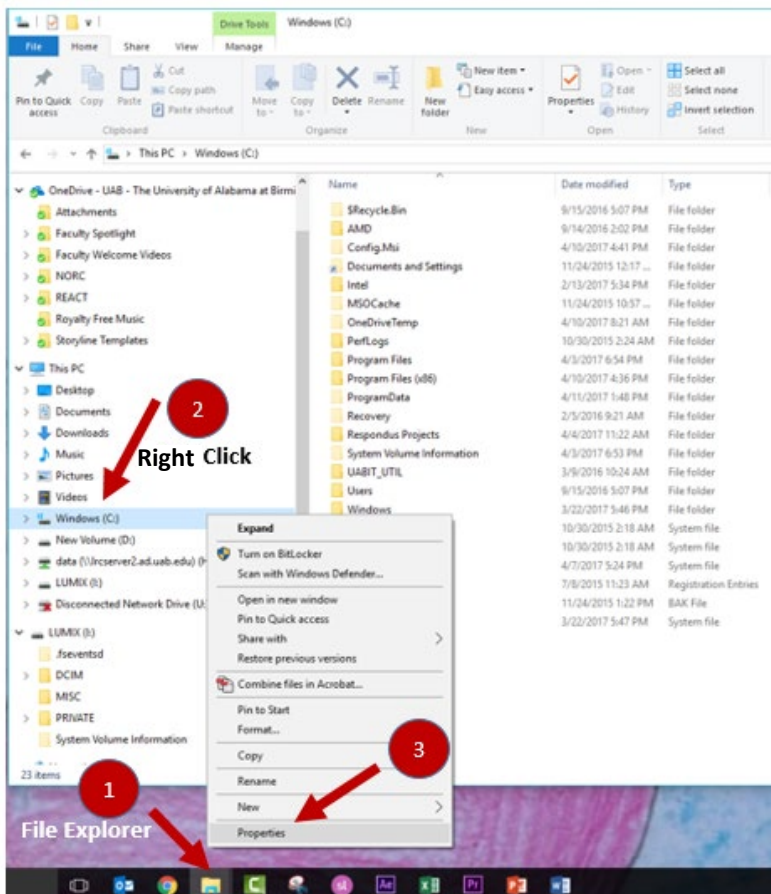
Drive Tools Windows (C:)
File Home Share View Manage
Pin to Quick access Copy Paste Cut Copy path Paste shortcut
Clipboard
Move to Copy to Delete Rename
Organize
New folder New item Easy access
New
Properties Open Edit History
Open
Select all Select none Invert selection
Select
This PC > Windows (C:)

OneDrive - UAB - The University of Alabama at Birmi
Attachments
Faculty Spotlight
Faculty Welcome Videos
NORC
REACT
Royalty Free Music
Storyline Templates
This PC
Desktop
Documents
Downloads
Music
Pictures
Videos
Windows (C:)
New Volume (D:)
data (\\lrcserver2.ad.uab.edu) (H
LUMIX (I:)
Disconnected Network Drive (U:
LUMIX (I:)
.fseventsd
DCIM
MISC
PRIVATE
System Volume Information
23 items

| Name | Date modified | Type |
|---|---|---|
| $Recycle.Bin | 9/15/2016 5:07 PM | File folder |
| AMD | 9/14/2016 2:02 PM | File folder |
| Config.Msi | 4/10/2017 4:41 PM | File folder |
| Documents and Settings | 11/24/2015 12:17 ... | File folder |
| Intel | 2/13/2017 5:34 PM | File folder |
| MSOCache | 11/24/2015 10:57 ... | File folder |
| OneDriveTemp | 4/10/2017 8:21 AM | File folder |
| PerfLogs | 10/30/2015 2:24 AM | File folder |
| Program Files | 4/3/2017 6:54 PM | File folder |
| Program Files (x86) | 4/10/2017 4:36 PM | File folder |
| ProgramData | 4/11/2017 1:48 PM | File folder |
| Recovery | 2/5/2016 9:21 AM | File folder |
| Respondus Projects | 4/4/2017 11:22 AM | File folder |
| System Volume Information | 4/3/2017 6:53 PM | File folder |
| UABIT_UTIL | 3/9/2016 10:24 AM | File folder |
| Users | 9/15/2016 5:07 PM | File folder |
| Windows | 3/22/2017 5:46 PM | File folder |
| | 10/30/2015 2:18 AM | System file |
| | 10/30/2015 2:18 AM | System file |
| | 4/7/2017 5:24 PM | System file |
| | 7/8/2015 11:23 AM | Registration Entries |
| | 11/24/2015 1:22 PM | BAK File |
| | 3/22/2017 5:47 PM | System file |

Expand
Turn on BitLocker
Scan with Windows Defender...
Open in new window
Pin to Quick access
Share with
Restore previous versions
Combine files in Acrobat...
Pin to Start
Format...
Copy
Rename
New
Properties

2
Right Click
3
1
File Explorer